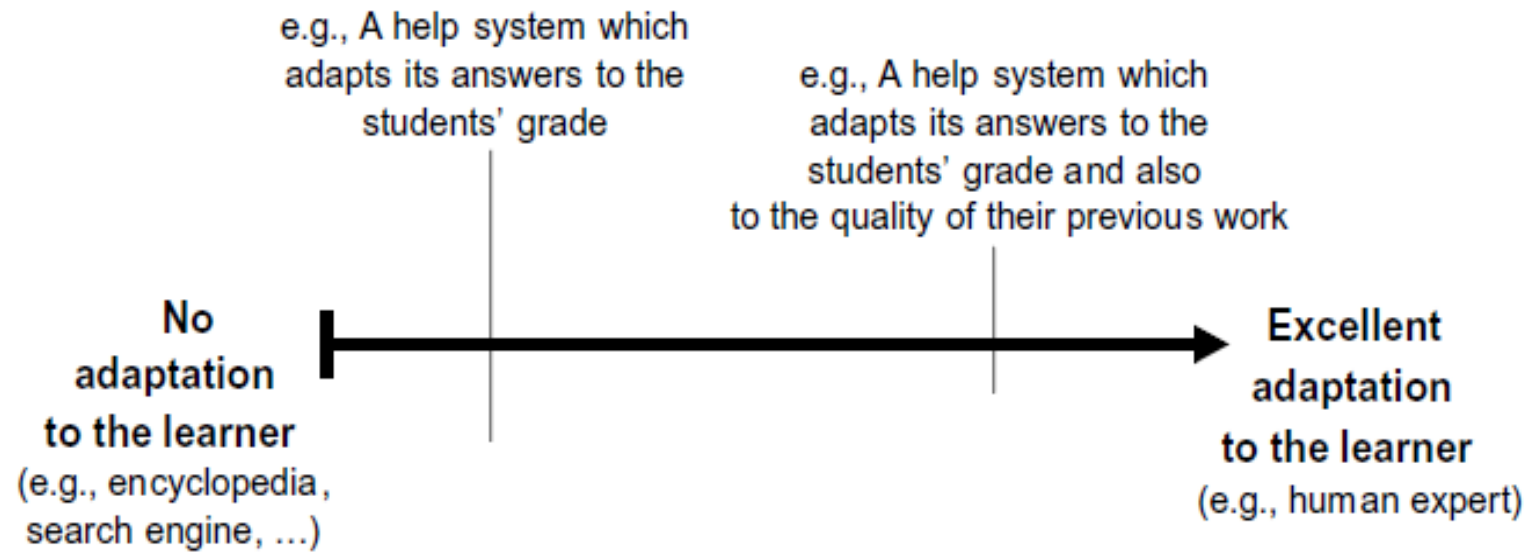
e.g., A help system which adapts its answers to the students' grade

e.g., A help system which adapts its answers to the students' grade and also to the quality of their previous work

No adaptation to the learner
(e.g., encyclopedia, search engine, ...)

Excellent adaptation to the learner
(e.g., human expert)